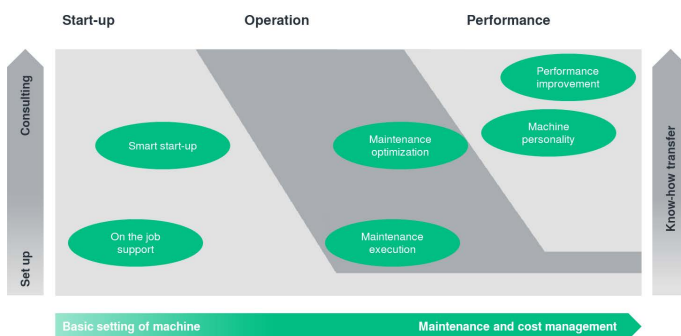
Start-up

Operation

Performance

Consulting

Set up

Know-how transfer

Smart start-up

On the job support

Maintenance optimization

Maintenance execution

Performance improvement

Machine personality

Basic setting of machine

Maintenance and cost management